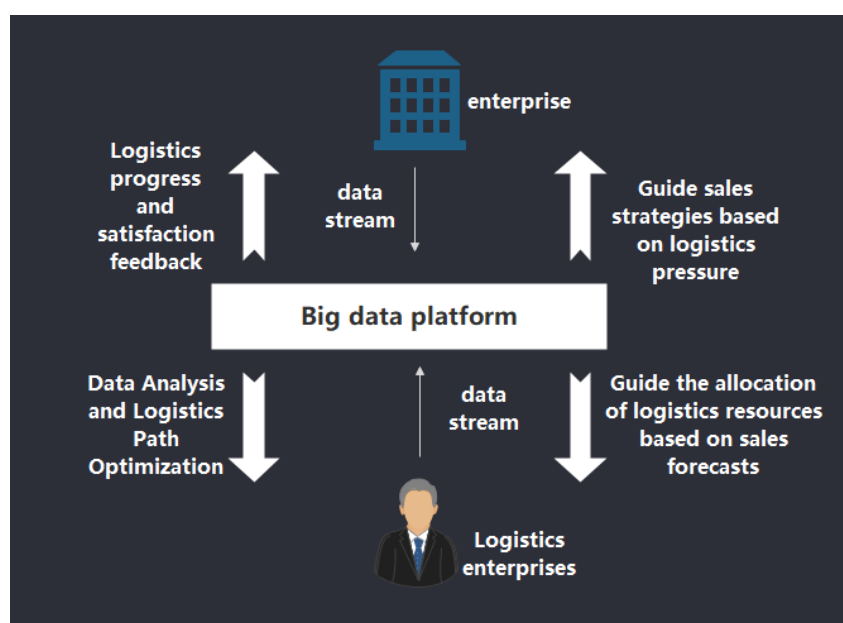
enterprise

Logistics progress and satisfaction feedback

data stream

Guide sales strategies based on logistics pressure

Big data platform

Data Analysis and Logistics Path Optimization

data stream

Guide the allocation of logistics resources based on sales forecasts

Logistics enterprises